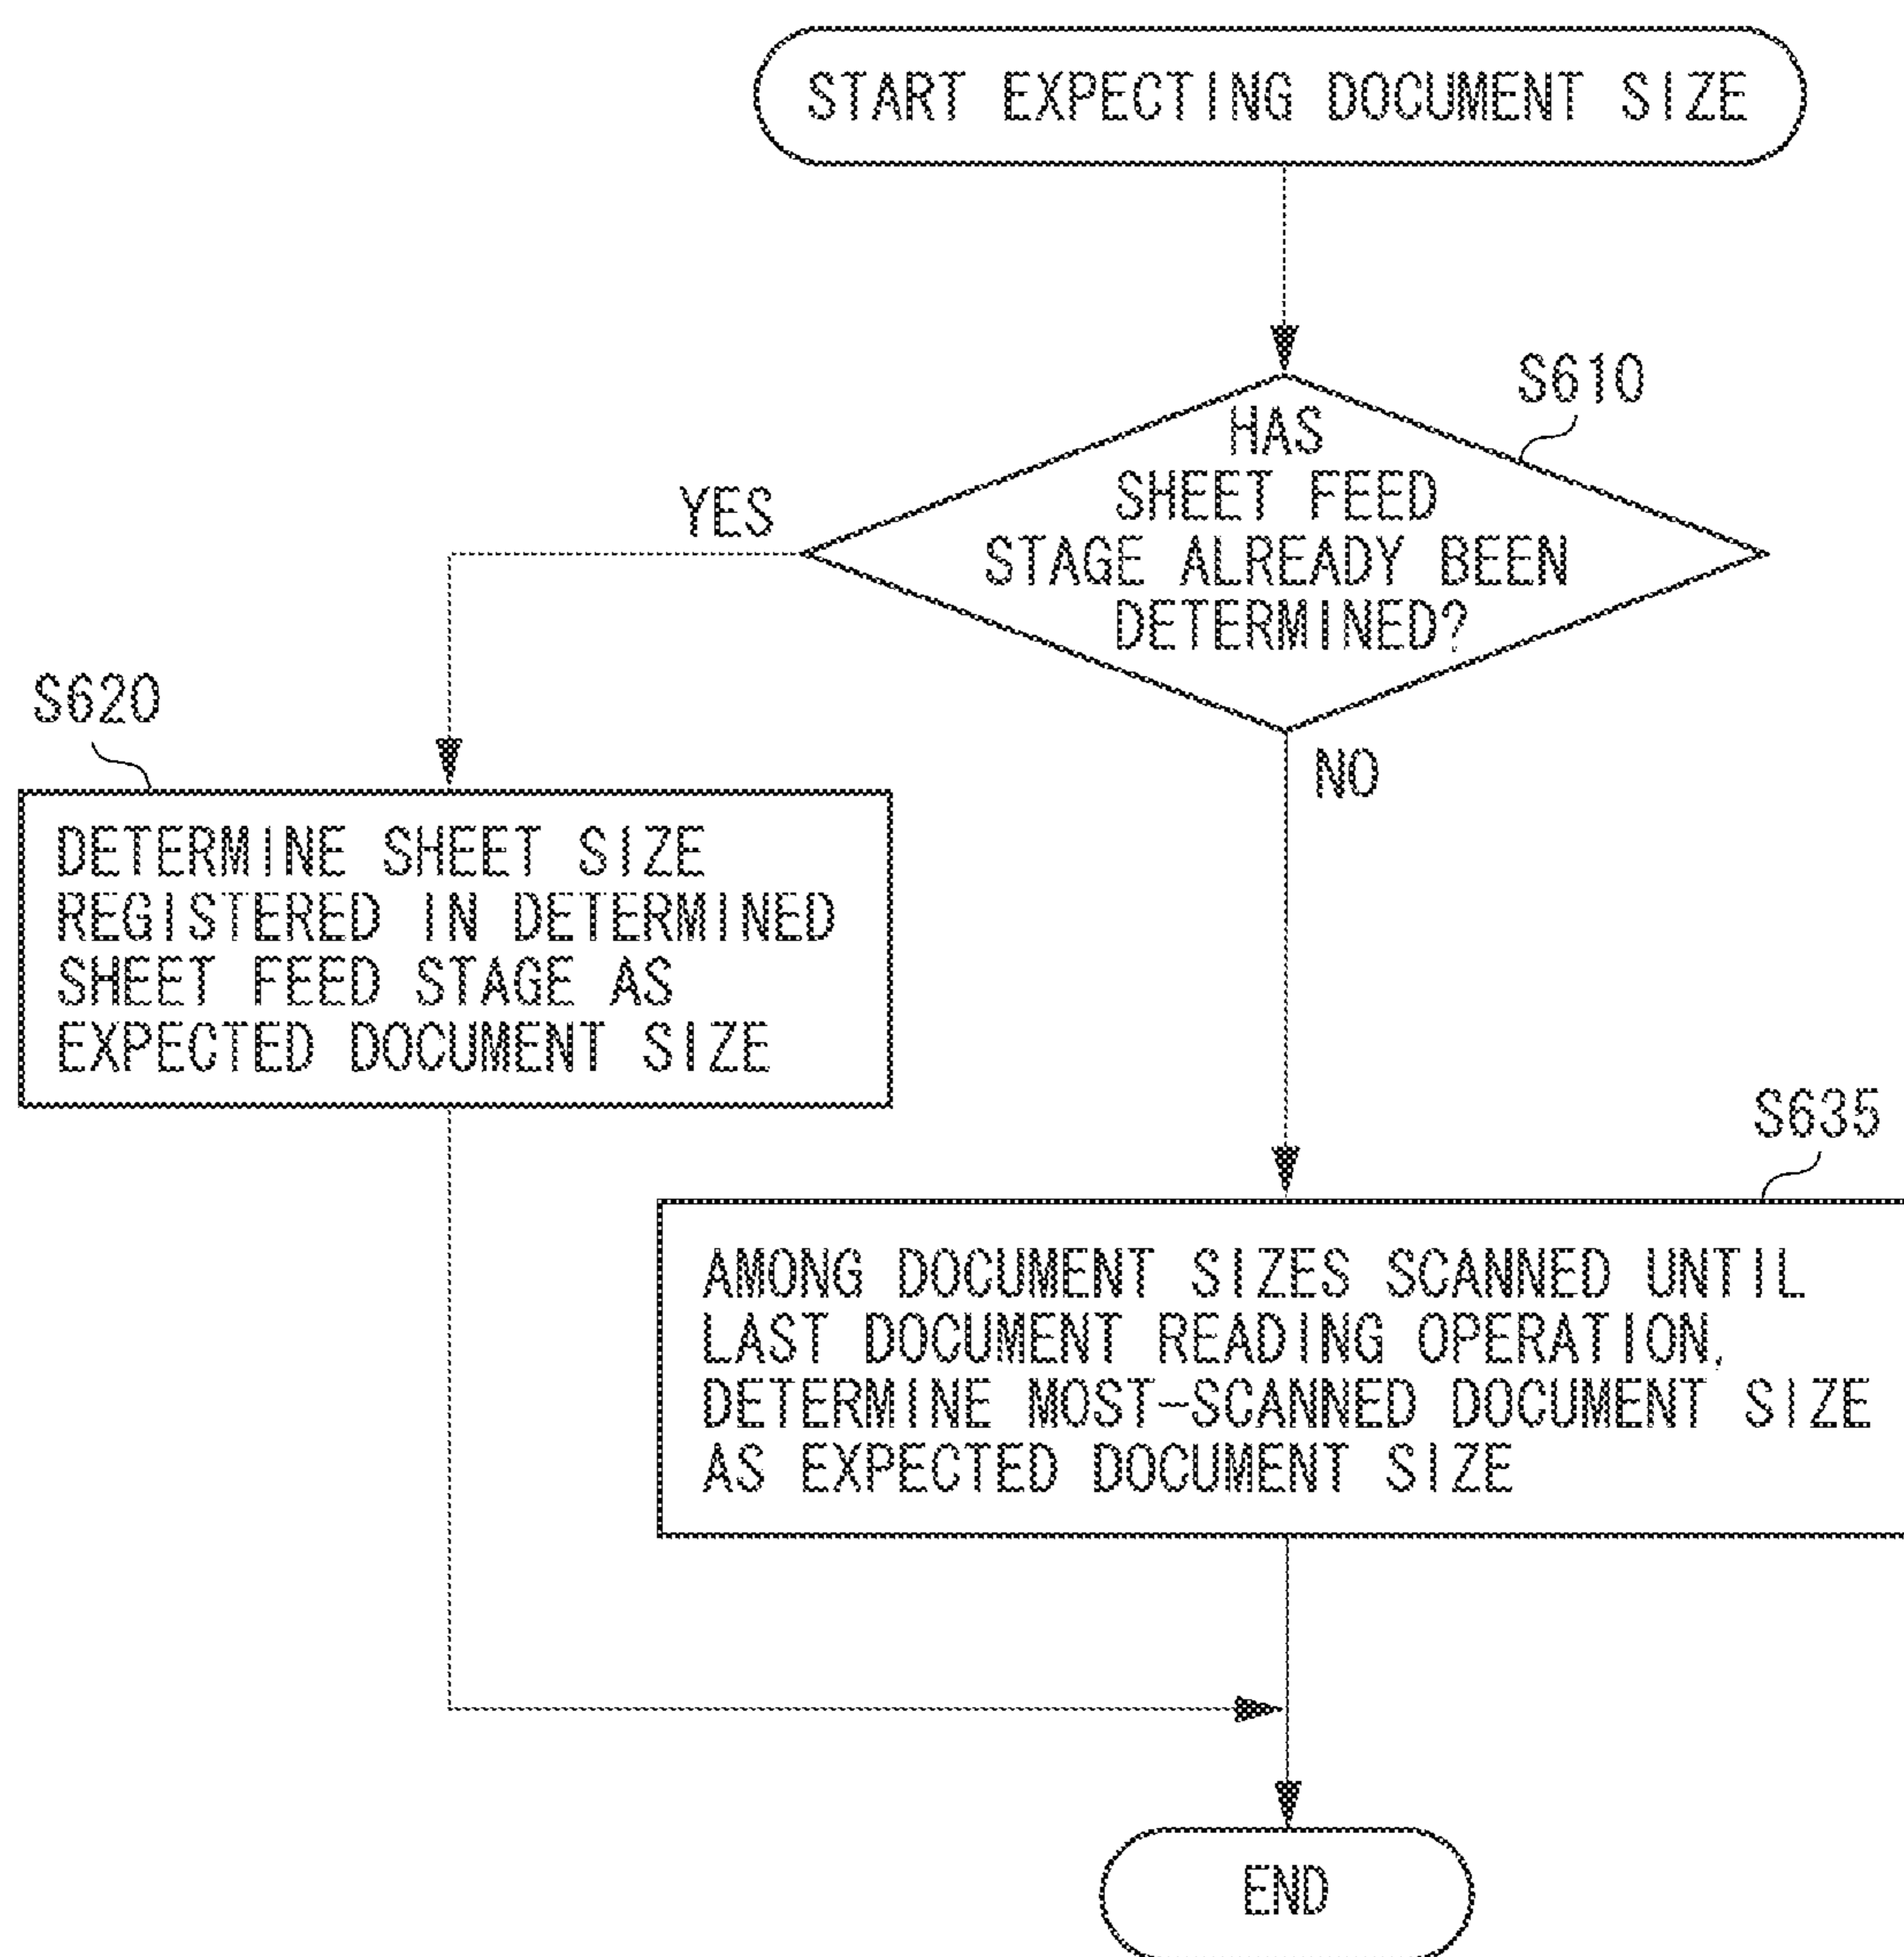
START EXPECTING DOCUMENT SIZE

S610

HAS SHEET FEED STAGE ALREADY BEEN DETERMINED?

YES

NO

S620

DETERMINE SHEET SIZE REGISTERED IN DETERMINED SHEET FEED STAGE AS EXPECTED DOCUMENT SIZE

S635

AMONG DOCUMENT SIZES SCANNED UNTIL LAST DOCUMENT READING OPERATION, DETERMINE MOST-SCANNED DOCUMENT SIZE AS EXPECTED DOCUMENT SIZE

END